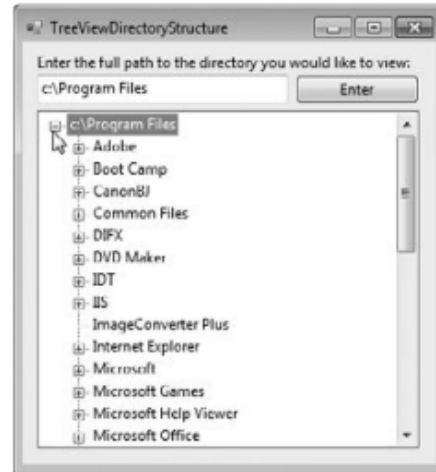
TreeViewDirectoryStructure

Enter the full path to the directory you would like to view:

c:\Program Files

Enter

c:\Program Files
Adobe
Boot Camp
CanonBJ
Common Files
DIFX
DVD Maker
IDT
IIS
ImageConverter Plus
Internet Explorer
Microsoft
Microsoft Games
Microsoft Help Viewer
Microsoft Office